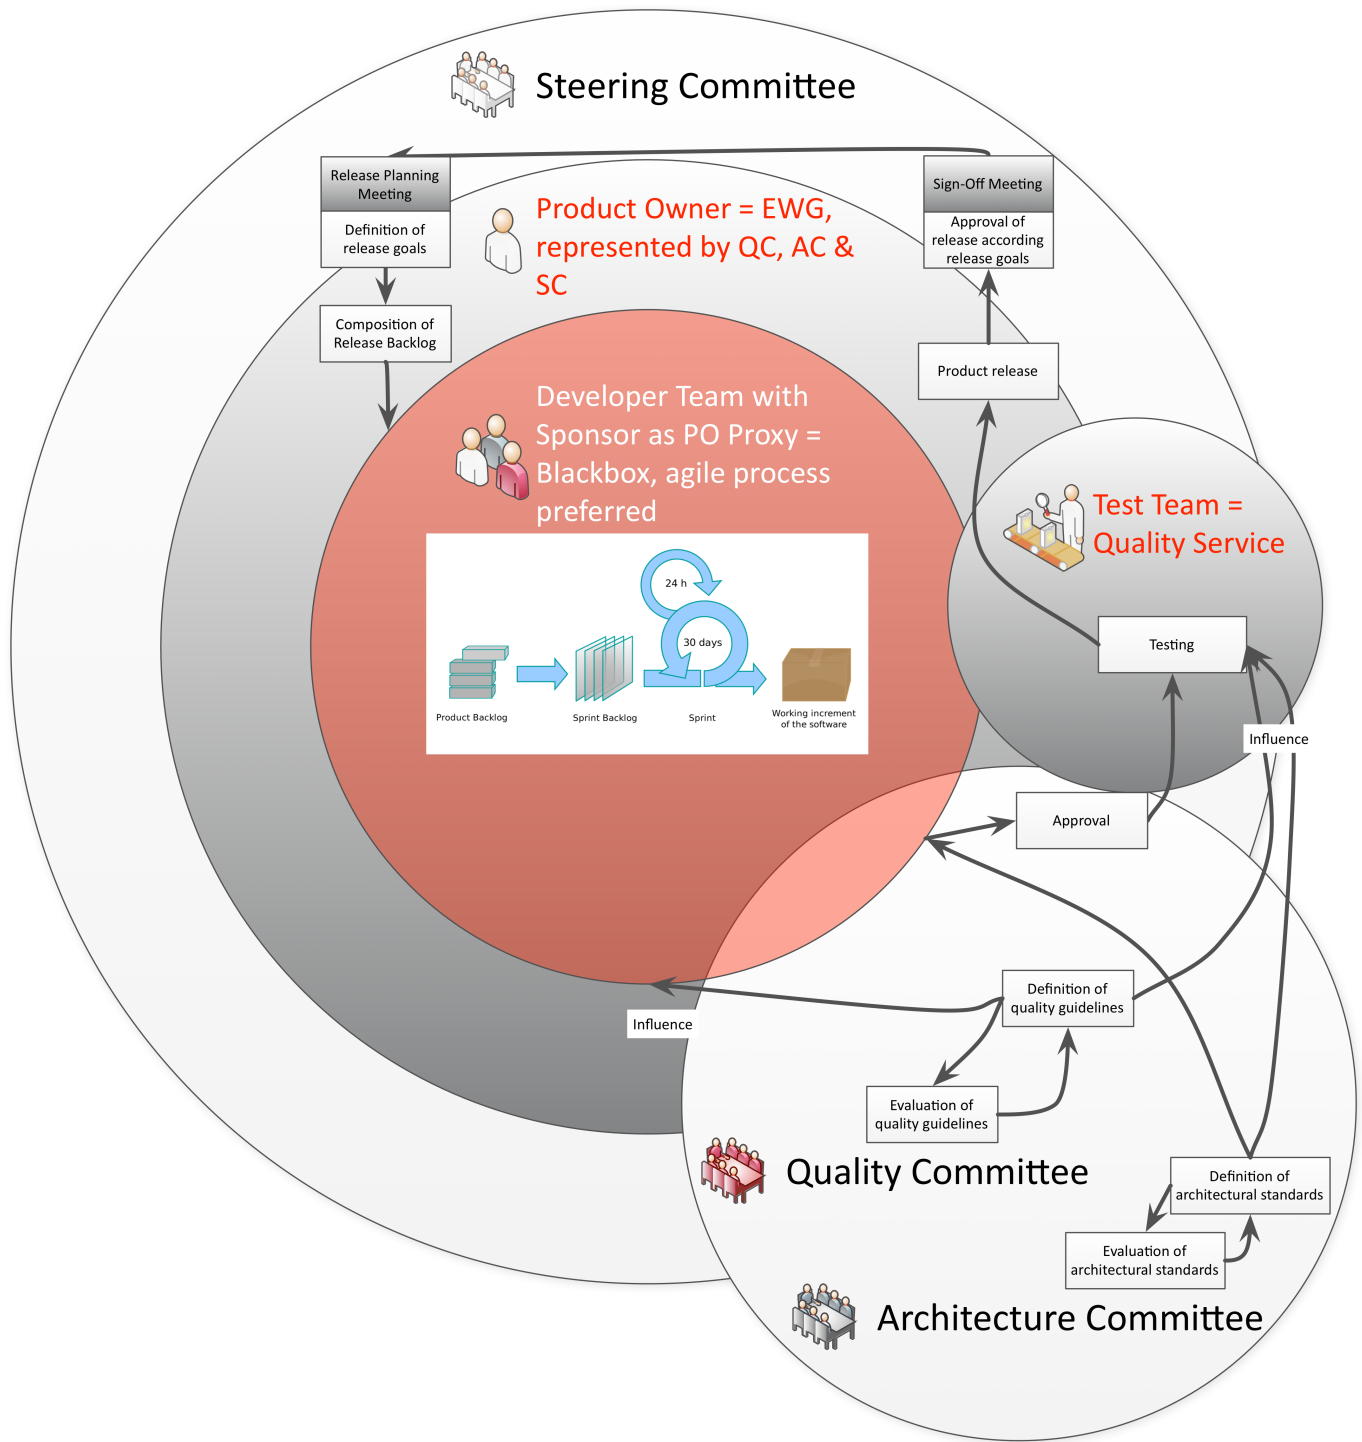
Steering Committee

Release Planning Meeting

Definition of release goals

Composition of Release Backlog

Product Owner = EWG, represented by QC, AC & SC

Sign-Off Meeting

Approval of release according release goals

Product release

Developer Team with Sponsor as PO Proxy = Blackbox, agile process preferred

24 h

30 days

Product Backlog

Sprint Backlog

Sprint

Working increment of the software

Test Team = Quality Service

Testing

Influence

Approval

Definition of quality guidelines

Influence

Evaluation of quality guidelines

Quality Committee

Definition of architectural standards

Evaluation of architectural standards

Architecture Committee